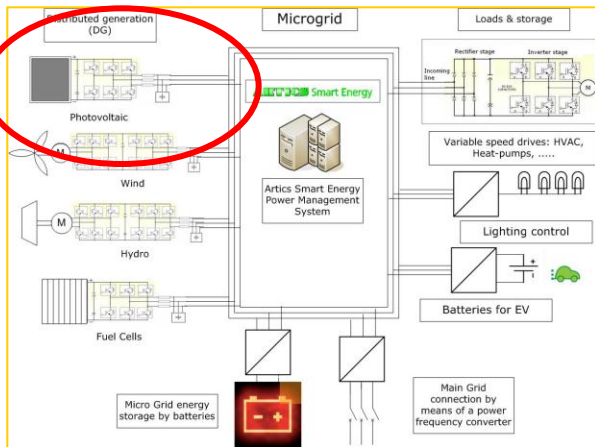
Distributed generation (DG)

Microgrid

Loads & storage

Rectifier stage

Inverter stage

Incoming line

M

Photovoltaic

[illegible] Smart Energy

M

Wind

Artics Smart Energy Power Management System

Variable speed drives: HVAC, Heat-pumps, .....

M

Hydro

Lighting control

Fuel Cells

Batteries for EV

Micro Grid energy storage by batteries

- +

Main Grid connection by means of a power frequency converter